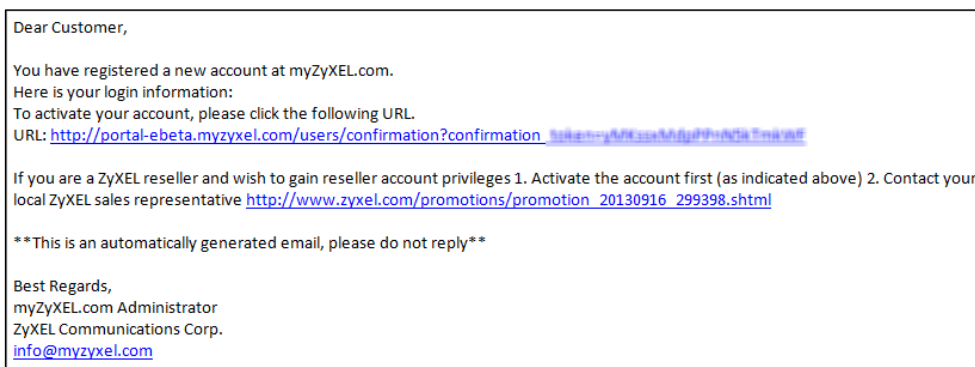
Dear Customer,

You have registered a new account at myZyXEL.com.
Here is your login information:
To activate your account, please click the following URL.
URL: http://portal-ebeta.myzyxel.com/users/confirmation?confirmation_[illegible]

If you are a ZyXEL reseller and wish to gain reseller account privileges 1. Activate the account first (as indicated above) 2. Contact your local ZyXEL sales representative http://www.zyxel.com/promotions/promotion_20130916_299398.shtml

**This is an automatically generated email, please do not reply**

Best Regards,
myZyXEL.com Administrator
ZyXEL Communications Corp.
info@myzyxel.com